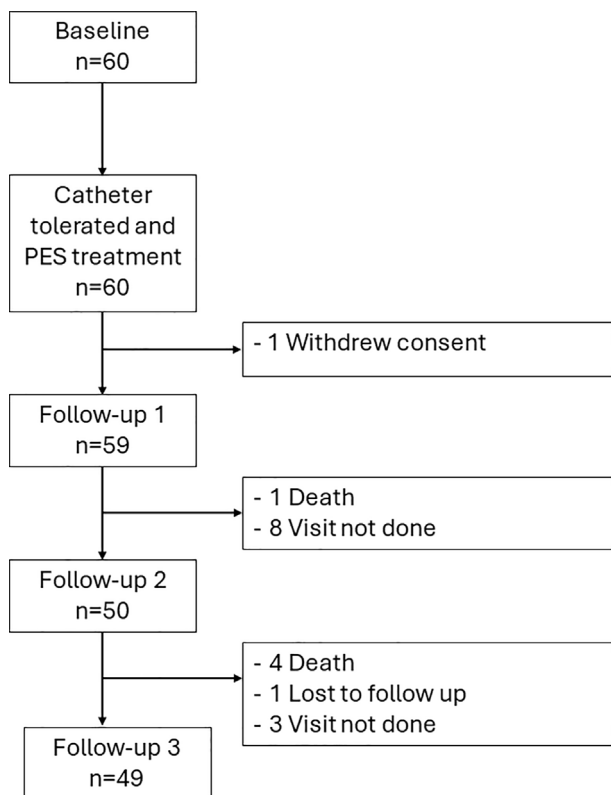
Baseline
n=60

Catheter tolerated and PES treatment
n=60

- 1 Withdrew consent

Follow-up 1
n=59

- 1 Death
- 8 Visit not done

Follow-up 2
n=50

- 4 Death
- 1 Lost to follow up
- 3 Visit not done

Follow-up 3
n=49